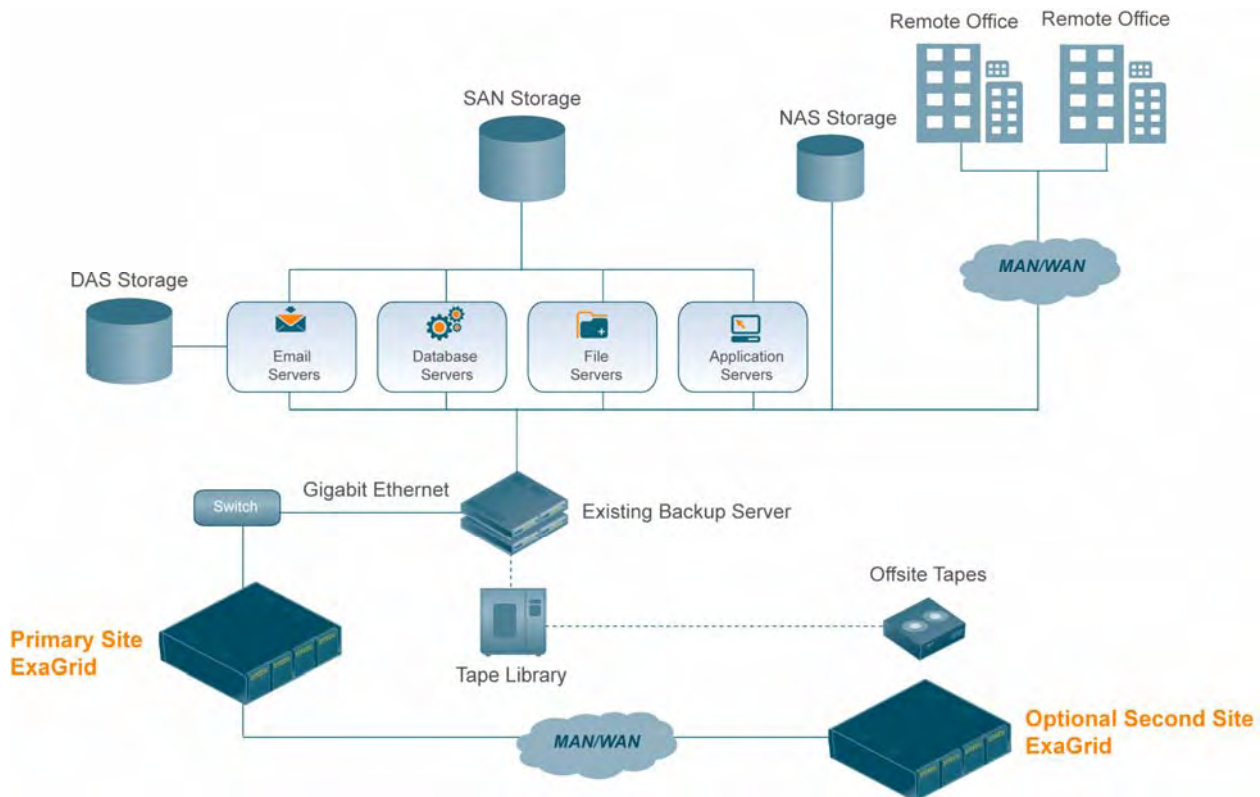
Remote Office

Remote Office

SAN Storage

NAS Storage

MAN/WAN

DAS Storage

Email Servers

Database Servers

File Servers

Application Servers

Switch

Gigabit Ethernet

Existing Backup Server

Offsite Tapes

Primary Site ExaGrid

Tape Library

MAN/WAN

Optional Second Site ExaGrid